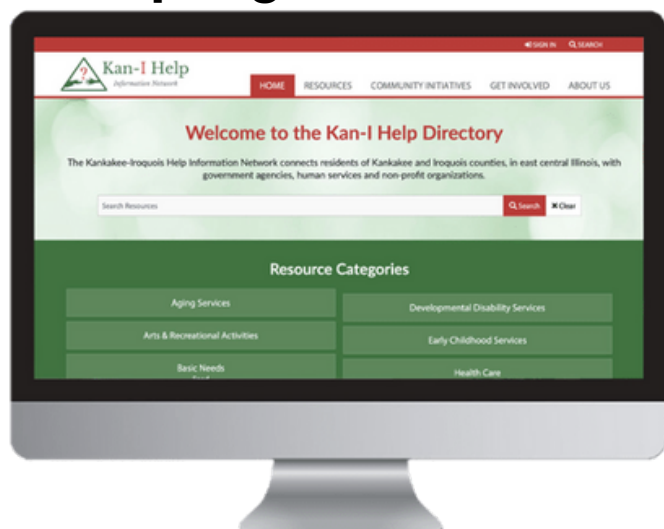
SIGN IN SEARCH

Kan-I Help
Information Network

HOME RESOURCES COMMUNITY INITIATIVES GET INVOLVED ABOUT US

Welcome to the Kan-I Help Directory

The Kankakee-Iroquois Help Information Network connects residents of Kankakee and Iroquois counties, in east central Illinois, with government agencies, human services and non-profit organizations.

Search Resources

Search ✖ Clear

Resource Categories

Aging Services

Developmental Disability Services

Arts & Recreational Activities

Early Childhood Services

Basic Needs

Health Care